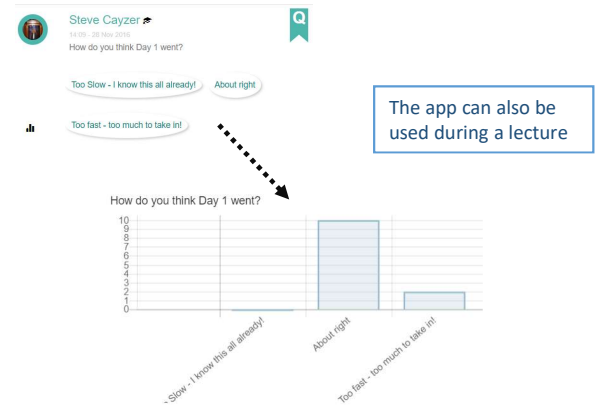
Steve Cayzer

14:09 - 28 Nov 2016

How do you think Day 1 went?

Q

Too Slow - I know this all already!

About right

Too fast - too much to take in!

The app can also be used during a lecture

How do you think Day 1 went?

10
9
8
7
6
5
4
3
2
1
0

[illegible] Slow - I know this all already!

About right

Too fast - too much to take in!